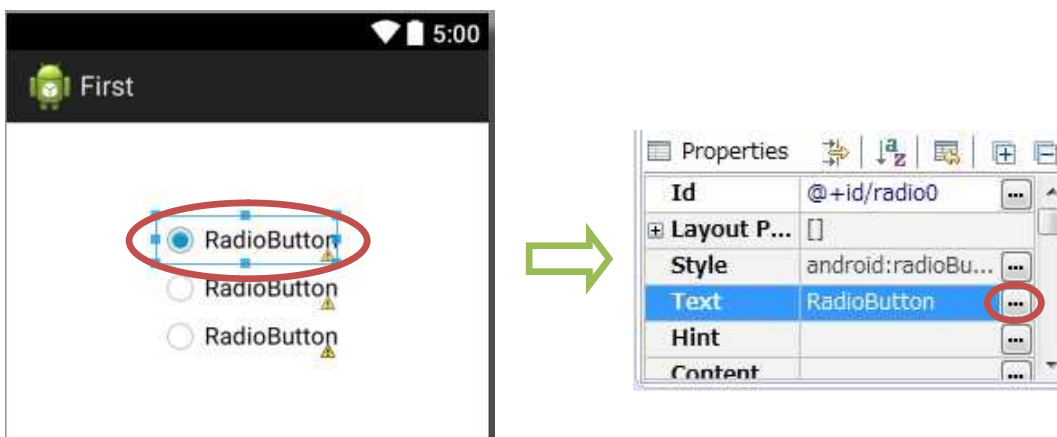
5:00

First

RadioButton
RadioButton
RadioButton

Properties

| Id | @+id/radio0 | ... |
|---|---|---|
| Layout P... | [] | |
| Style | android:radioBu... | ... |
| Text | RadioButton | ... |
| Hint | | ... |
| Content | | ... |